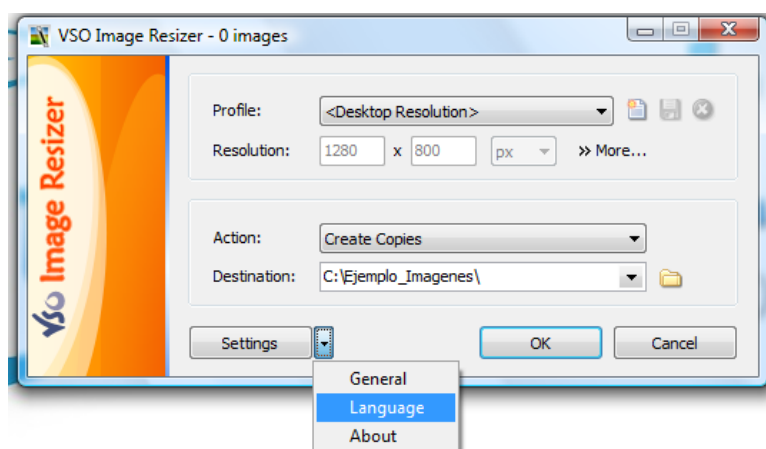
VSO Image Resizer - 0 images

VSO Image Resizer

Profile: <Desktop Resolution>

Resolution: 1280 x 800 px » More...

Action: Create Copies

Destination: C:\Ejemplo_Imagenes\

Settings

OK

Cancel

General

Language

About